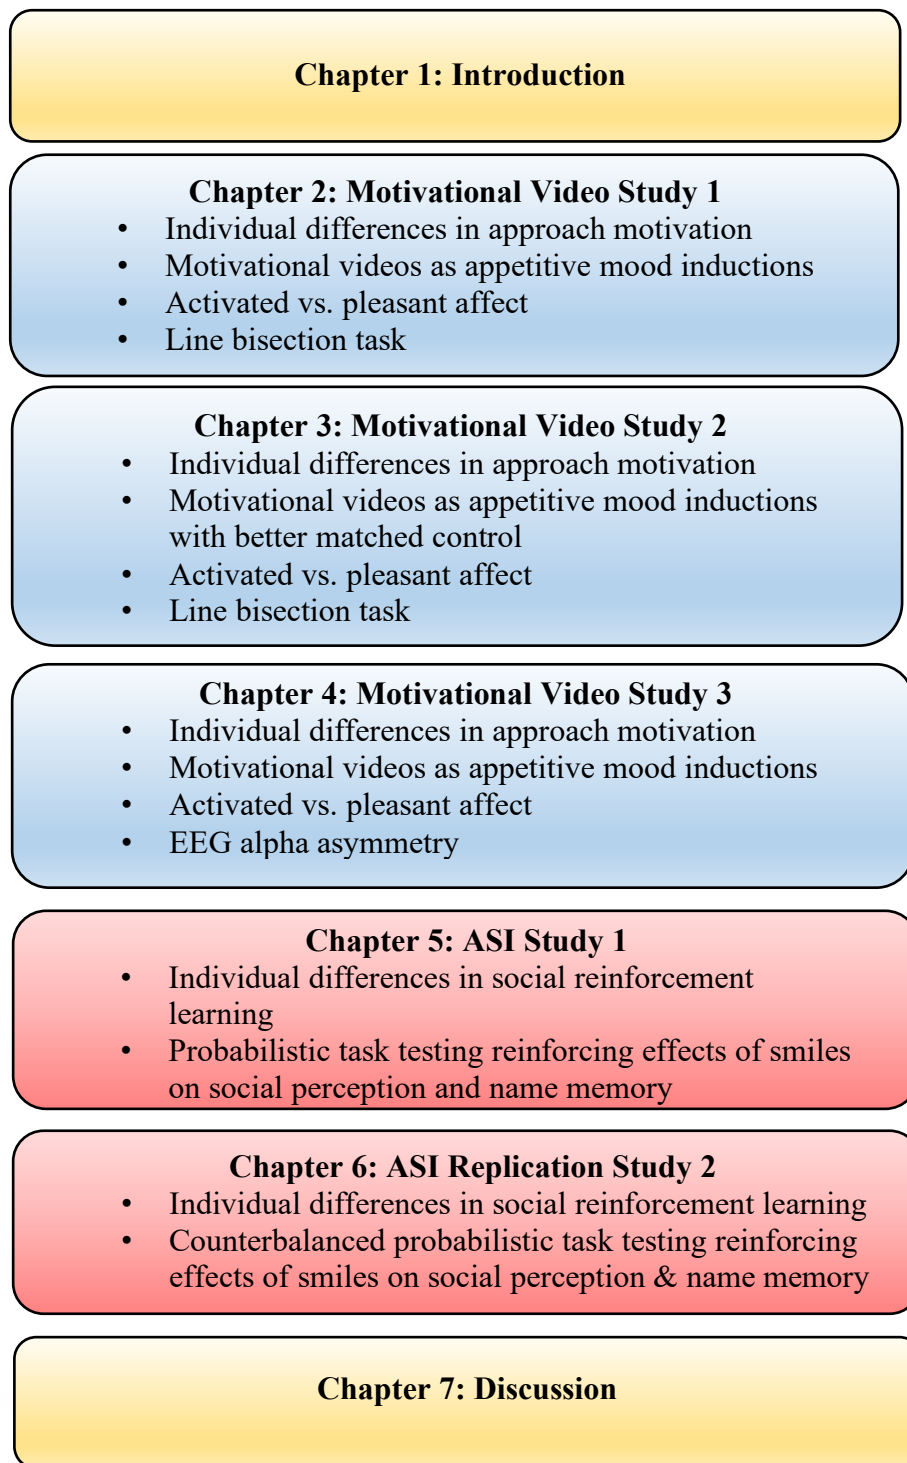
Chapter 1: Introduction

Chapter 2: Motivational Video Study 1

- Individual differences in approach motivation
- Motivational videos as appetitive mood inductions
- Activated vs. pleasant affect
- Line bisection task

Chapter 3: Motivational Video Study 2

- Individual differences in approach motivation
- Motivational videos as appetitive mood inductions with better matched control
- Activated vs. pleasant affect
- Line bisection task

Chapter 4: Motivational Video Study 3

- Individual differences in approach motivation
- Motivational videos as appetitive mood inductions
- Activated vs. pleasant affect
- EEG alpha asymmetry

Chapter 5: ASI Study 1

- Individual differences in social reinforcement learning
- Probabilistic task testing reinforcing effects of smiles on social perception and name memory

Chapter 6: ASI Replication Study 2

- Individual differences in social reinforcement learning
- Counterbalanced probabilistic task testing reinforcing effects of smiles on social perception & name memory

Chapter 7: Discussion